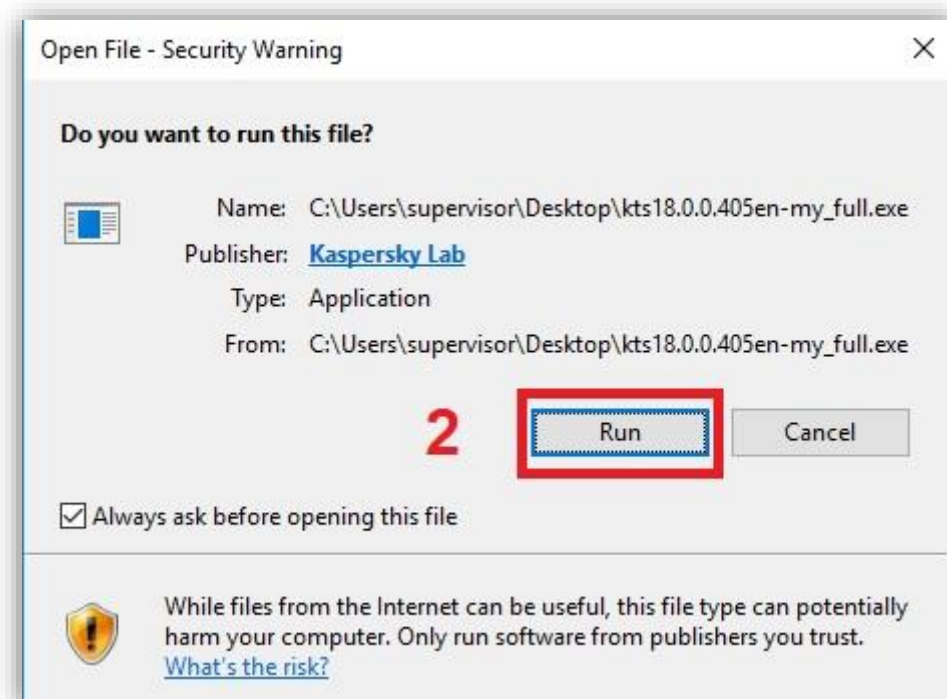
Open File - Security Warning

×

Do you want to run this file?

Name: C:\Users\supervisor\Desktop\kts18.0.0.405en-my_full.exe
Publisher: Kaspersky Lab
Type: Application
From: C:\Users\supervisor\Desktop\kts18.0.0.405en-my_full.exe

2

Run

Cancel

Always ask before opening this file

While files from the Internet can be useful, this file type can potentially harm your computer. Only run software from publishers you trust. What's the risk?